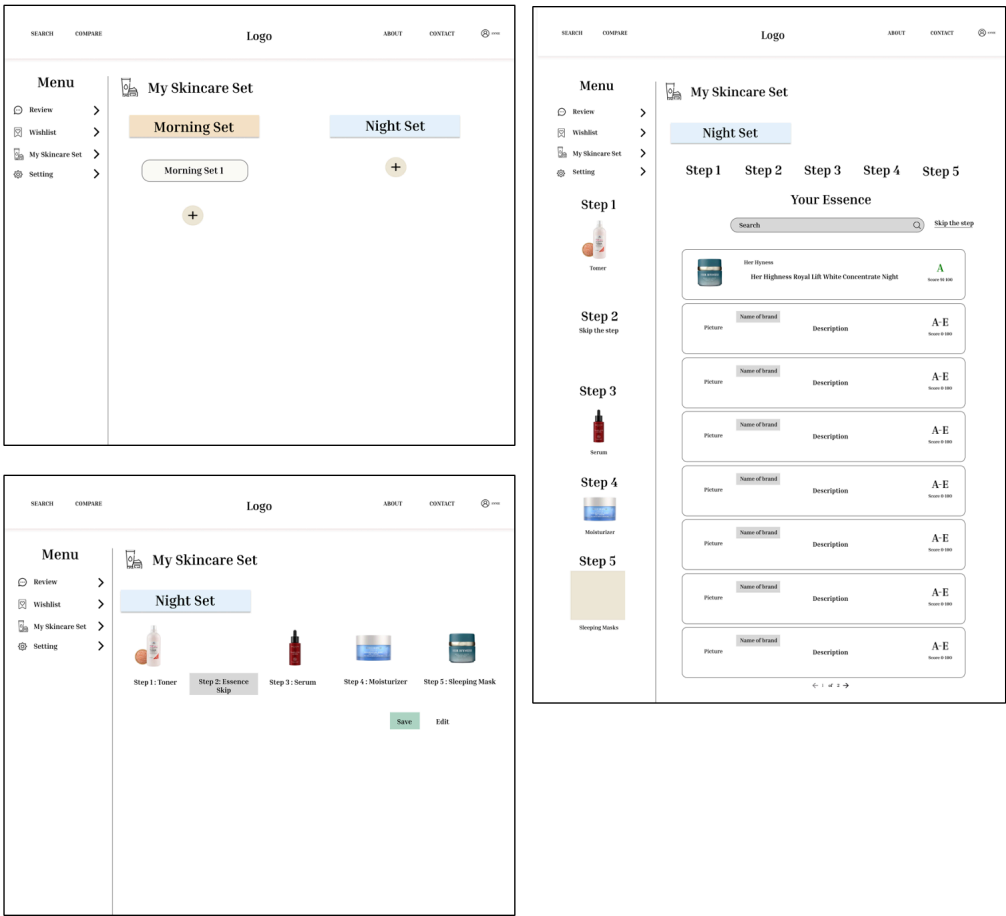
SEARCH COMPARE Logo ABOUT CONTACT

Menu

Review
Wishlist
My Skincare Set
Setting

My Skincare Set

Morning Set

Morning Set 1

+

Night Set

+

SEARCH COMPARE Logo ABOUT CONTACT

Menu

Review
Wishlist
My Skincare Set
Setting

My Skincare Set

Night Set

Step 1 : Toner

Step 2: Essence Skip

Step 3 : Serum

Step 4 : Moisturizer

Step 5 : Sleeping Mask

Save Edit

SEARCH COMPARE Logo ABOUT CONTACT

Menu

Review
Wishlist
My Skincare Set
Setting

My Skincare Set

Night Set

Step 1 Step 2 Step 3 Step 4 Step 5

Step 1

Toner

Step 2

Skip the step

Step 3

Serum

Step 4

Moisturizer

Step 5

Sleeping Masks

Your Essence

Search

Skip the step

Her Hyness

Her Highness Royal Lift White Concentrate Night

A

Score 0/100

| Picture | Name of brand | Description | A-E Score 0/100 |
|---|---|---|---|
| Picture | Name of brand | Description | A-E Score 0/100 |
| Picture | Name of brand | Description | A-E Score 0/100 |
| Picture | Name of brand | Description | A-E Score 0/100 |
| Picture | Name of brand | Description | A-E Score 0/100 |
| Picture | Name of brand | Description | A-E Score 0/100 |
| Picture | Name of brand | Description | A-E Score 0/100 |

← 1 of 2 →